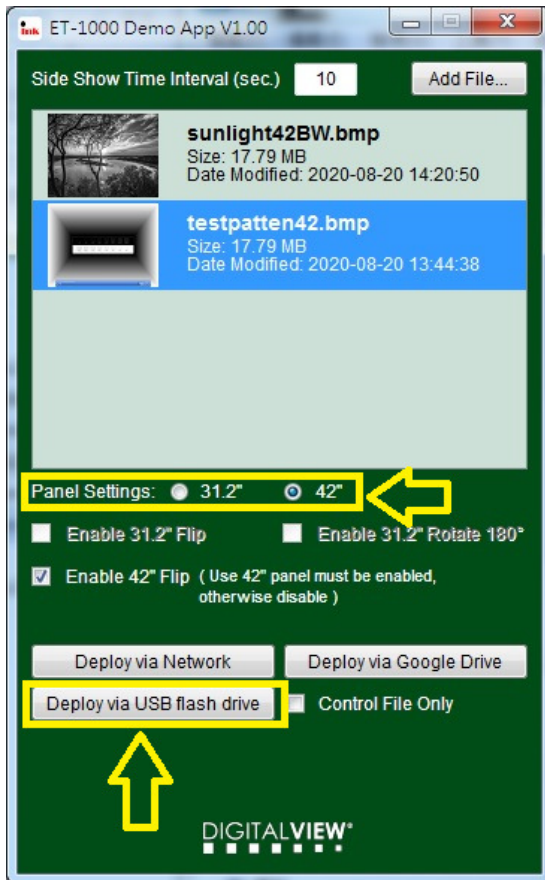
ink ET-1000 Demo App V1.00

Side Show Time Interval (sec.) 10 Add File...

sunlight42BW.bmp
Size: 17.79 MB
Date Modified: 2020-08-20 14:20:50

testpatten42.bmp
Size: 17.79 MB
Date Modified: 2020-08-20 13:44:38

Panel Settings: 31.2" 42"

Enable 31.2" Flip Enable 31.2" Rotate 180°

Enable 42" Flip ( Use 42" panel must be enabled, otherwise disable )

Deploy via Network Deploy via Google Drive

Deploy via USB flash drive Control File Only

DIGITALVIEW®